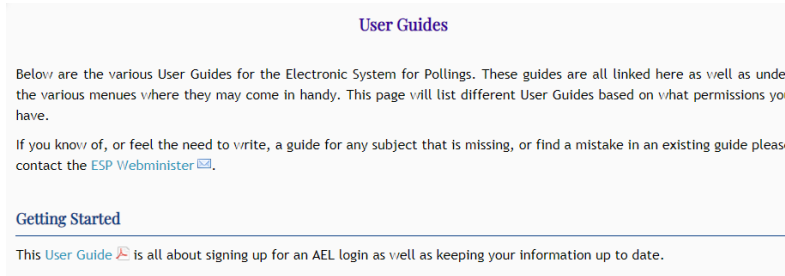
User Guides

Below are the various User Guides for the Electronic System for Pollings. These guides are all linked here as well as unde the various menues where they may come in handy. This page will list different User Guides based on what permissions yo have.

If you know of, or feel the need to write, a guide for any subject that is missing, or find a mistake in an existing guide pleas contact the ESP Webminister.

Getting Started

This User Guide is all about signing up for an AEL login as well as keeping your information up to date.